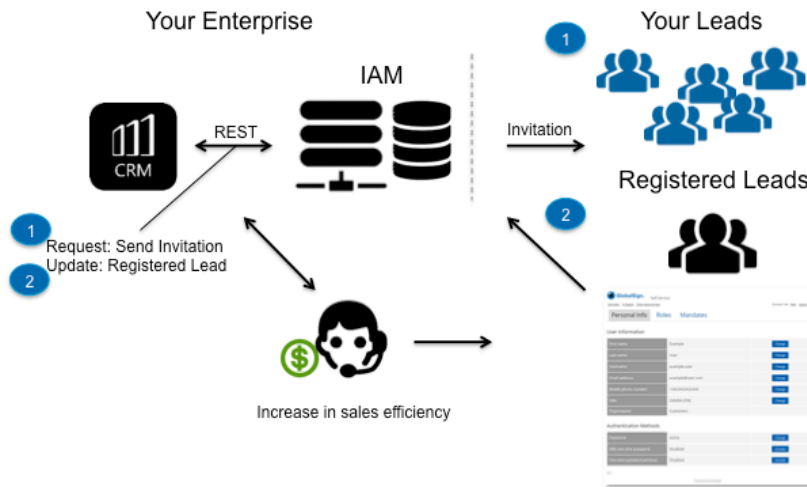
Your Enterprise

Your Leads

1

IAM

CRM

REST

Invitation

Registered Leads

1

2

Request: Send Invitation
Update: Registered Lead

2

GlobalSign.

Personal Info   Roles   Mandates

Increase in sales efficiency